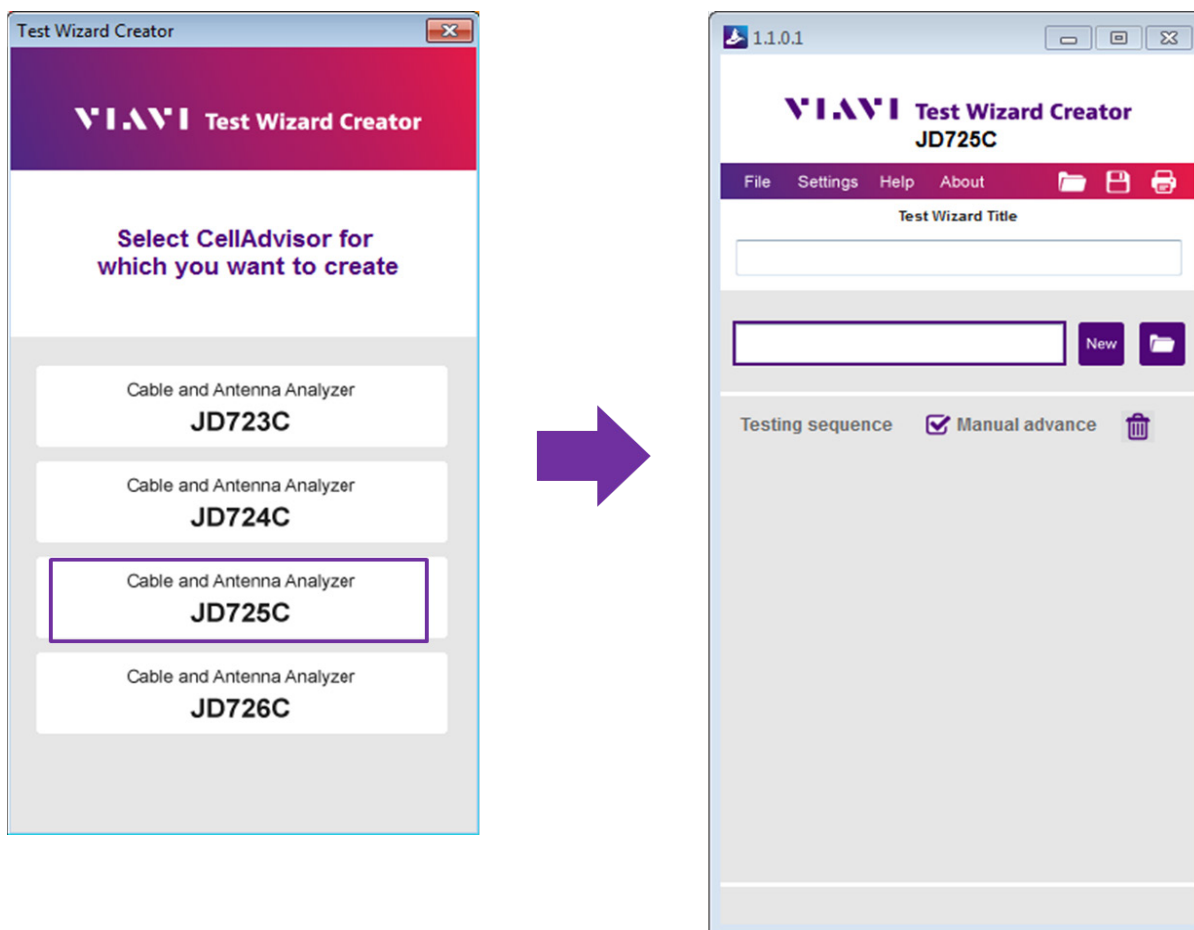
Test Wizard Creator

VIAVI Test Wizard Creator

Select CellAdvisor for which you want to create

Cable and Antenna Analyzer
JD723C

Cable and Antenna Analyzer
JD724C

Cable and Antenna Analyzer
JD725C

Cable and Antenna Analyzer
JD726C

1.1.0.1

VIAVI Test Wizard Creator
JD725C

File Settings Help About

Test Wizard Title

New

Testing sequence Manual advance